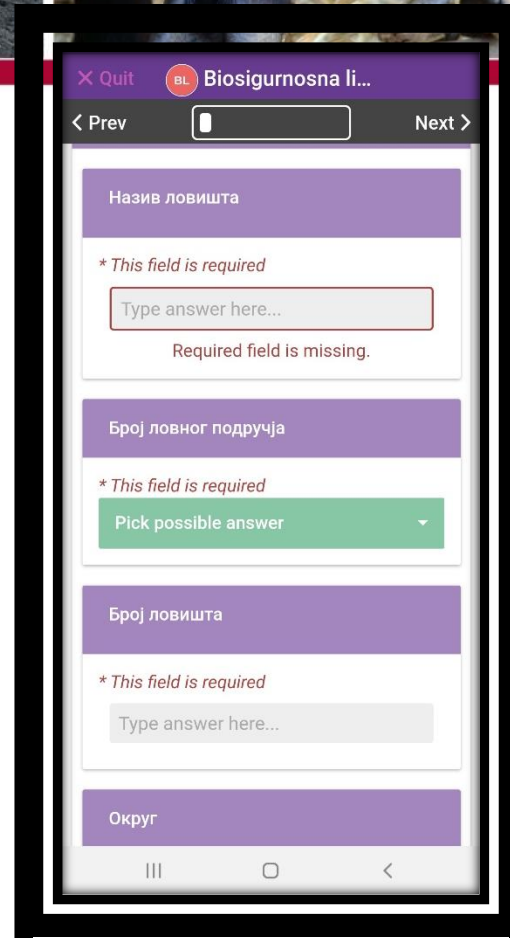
× Quit BL Biosigurnosna li...
< Prev Next >

Назив ловишта
* This field is required
Type answer here...
Required field is missing.

Број ловног подручја
* This field is required
Pick possible answer

Број ловишта
* This field is required
Type answer here...

Округ